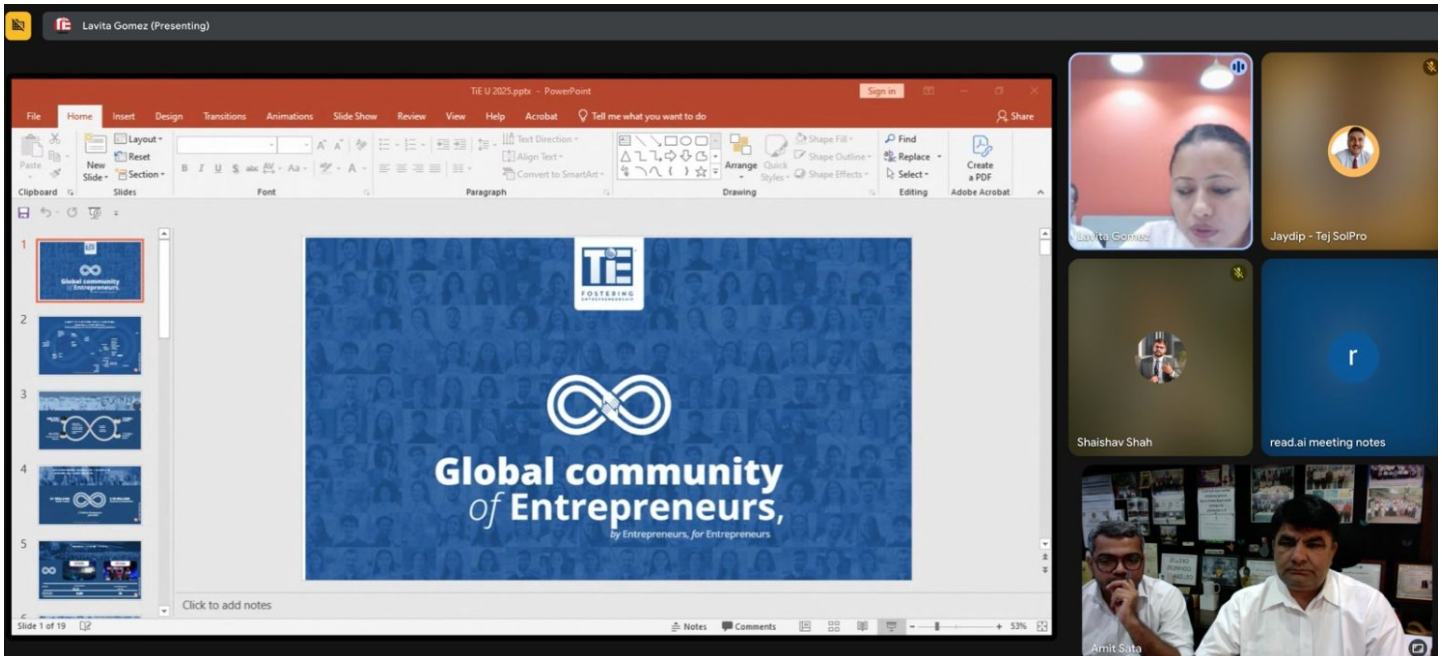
Lavita Gomez (Presenting)

TiE U 2025.pptx - PowerPoint
Sign in
File Home Insert Design Transitions Animations Slide Show Review View Help Acrobat Tell me what you want to do
Share

Paste
Clipboard
New Slide
Layout
Reset
Section
Slides
Font
Paragraph
Text Direction
Align Text
Convert to SmartArt
Arrange
Quick Styles
Shape Fill
Shape Outline
Shape Effects
Drawing
Find
Replace
Select
Editing
Create a PDF
Adobe Acrobat

1
Global community of Entrepreneurs
2
3
4
5

TiE
FOSTERING ENTREPRENEURSHIP

Global community of Entrepreneurs,
by Entrepreneurs, for Entrepreneurs

Click to add notes
Slide 1 of 19
Notes
Comments
53%

Lavita Gomez
Jaydip - Tej SolPro
Shaishav Shah
r
read.ai meeting notes
Amit Sata